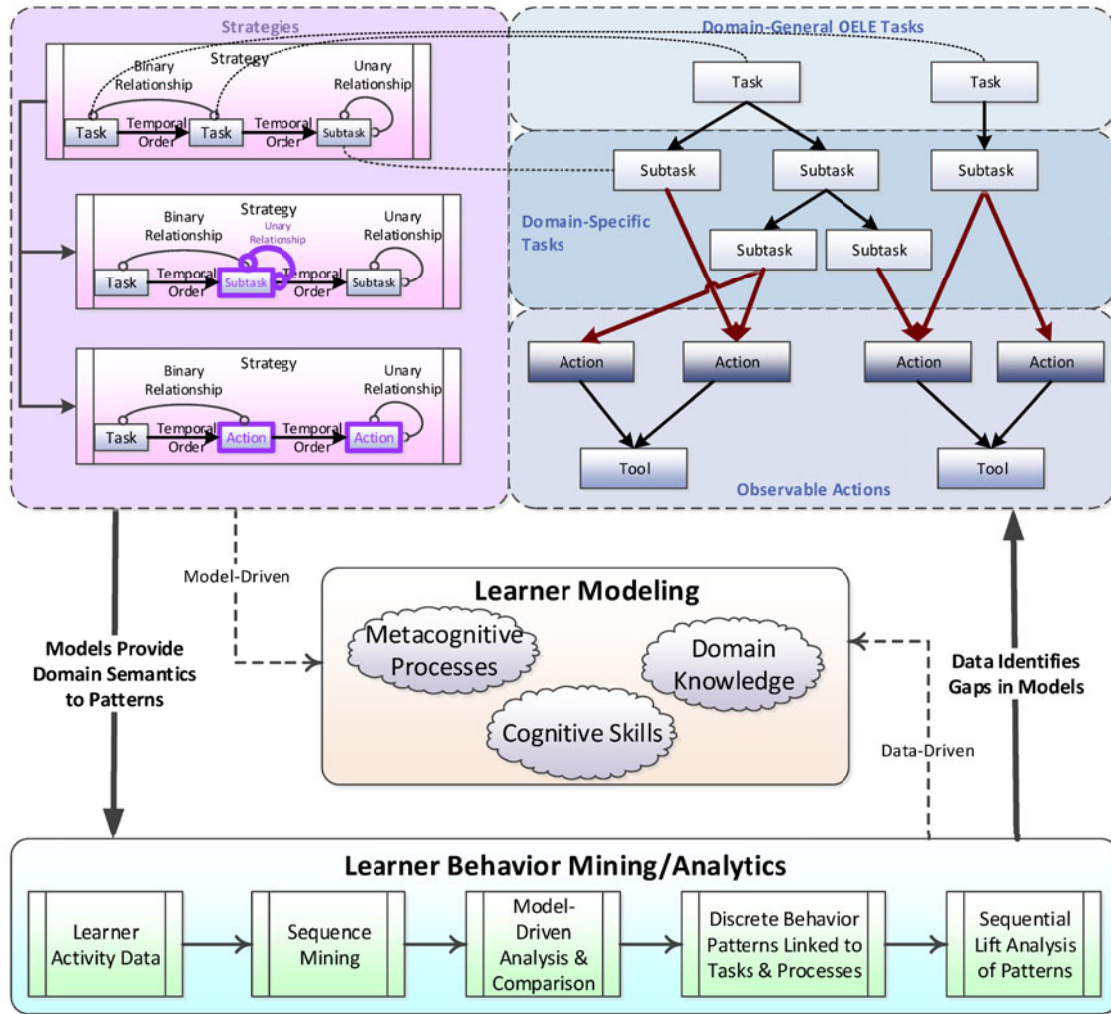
Strategies

Binary Relationship
Strategy
Unary Relationship
Task
Temporal Order
Task
Temporal Order
Subtask

Binary Relationship
Strategy
Unary Relationship
Unary Relationship
Task
Temporal Order
Subtask
Temporal Order
Subtask

Binary Relationship
Strategy
Unary Relationship
Task
Temporal Order
Action
Temporal Order
Action

Domain-General OELE Tasks
Task
Task
Subtask
Subtask
Subtask
Domain-Specific Tasks
Subtask
Subtask
Action
Action
Action
Action
Tool
Tool
Observable Actions

Model-Driven

Models Provide Domain Semantics to Patterns

Learner Modeling
Metacognitive Processes
Domain Knowledge
Cognitive Skills

Data Identifies Gaps in Models

Data-Driven

Learner Behavior Mining/Analytics
Learner Activity Data
Sequence Mining
Model-Driven Analysis & Comparison
Discrete Behavior Patterns Linked to Tasks & Processes
Sequential Lift Analysis of Patterns